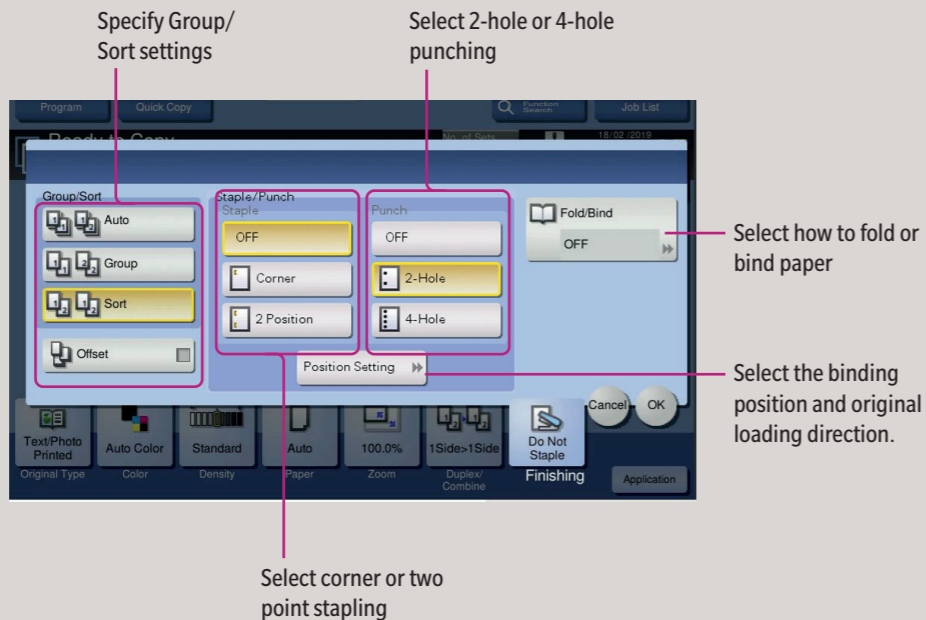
Specify Group/ Sort settings

Select 2-hole or 4-hole punching

Program

Quick Copy

Function Search

Job List

Ready to Copy

No. of Sets

18/02/2019

Group/Sort

Auto

Group

Sort

Offset

Staple/Punch

Staple

OFF

Corner

2 Position

Punch

OFF

2-Hole

4-Hole

Position Setting

Fold/Bind

OFF

Cancel

OK

Text/Photo Printed

Original Type

Auto Color

Color

Standard

Density

Auto

Paper

100.0%

Zoom

1Side>1Side

Duplex/ Combine

Do Not Staple

Finishing

Application

Select how to fold or bind paper

Select the binding position and original loading direction.

Select corner or two point stapling